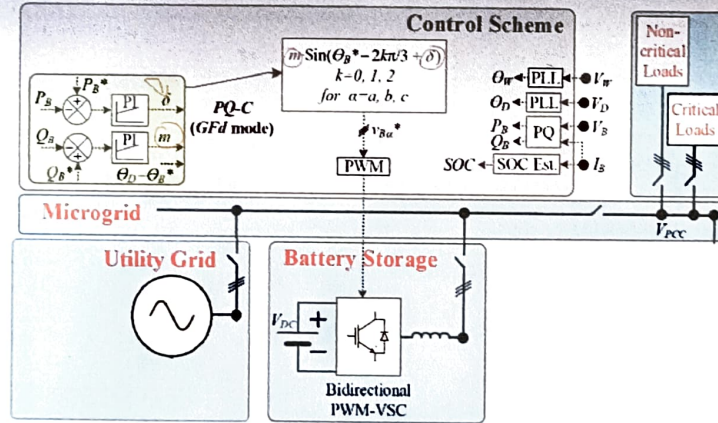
Control Scheme

$P_B$ $P_B^*$ PI $\delta$

$Q_B$ PI $m$

$Q_B^*$ $\Theta_D - \Theta_B^*$

PQ-C (GFd mode)

$m \sin(\Theta_B^* - 2k\pi/3 + \delta)$
$k = 0, 1, 2$
for $\alpha = a, b, c$

$v_{B\alpha}^*$

PWM

$\Theta_W$ PLL $V_W$

$\Theta_D$ PLL $V_D$

$P_B$ $Q_B$ PQ $V_B$

SOC SOC Est. $I_B$

Non-critical Loads

Critical Loads

Microgrid

$V_{PCC}$

Utility Grid

Battery Storage

$V_{DC}$ + −

Bidirectional PWM-VSC